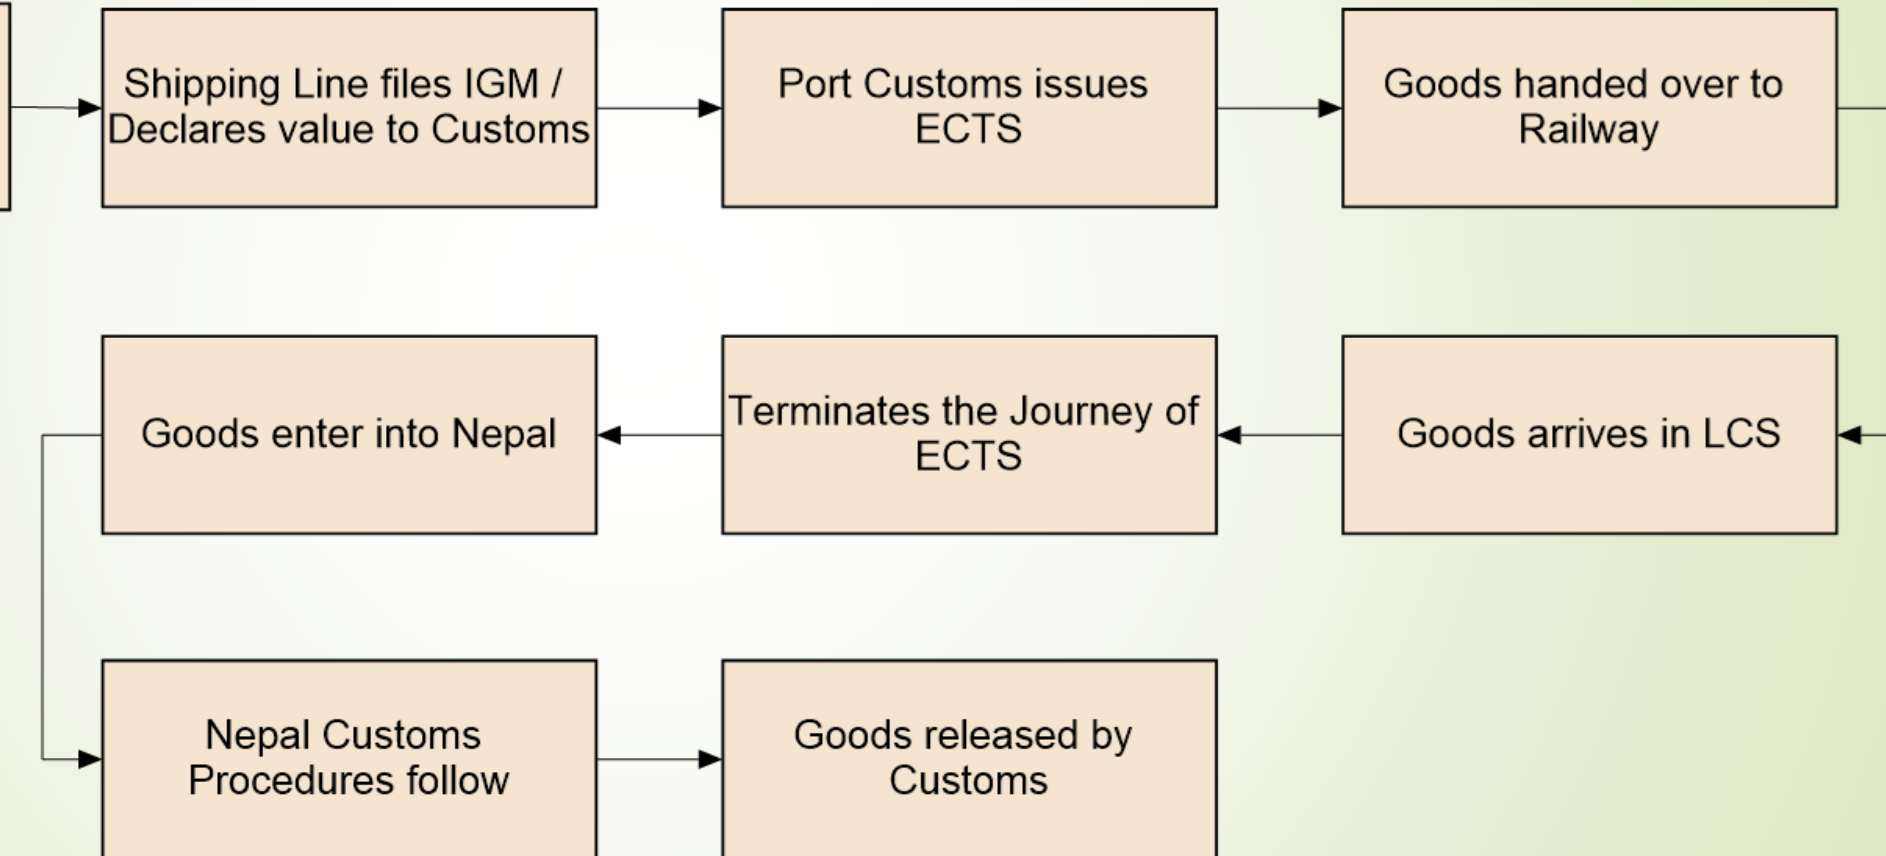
Shipping Line files IGM / Declares value to Customs

Port Customs issues ECTS

Goods handed over to Railway

Goods arrives in LCS

Terminates the Journey of ECTS

Goods enter into Nepal

Nepal Customs Procedures follow

Goods released by Customs